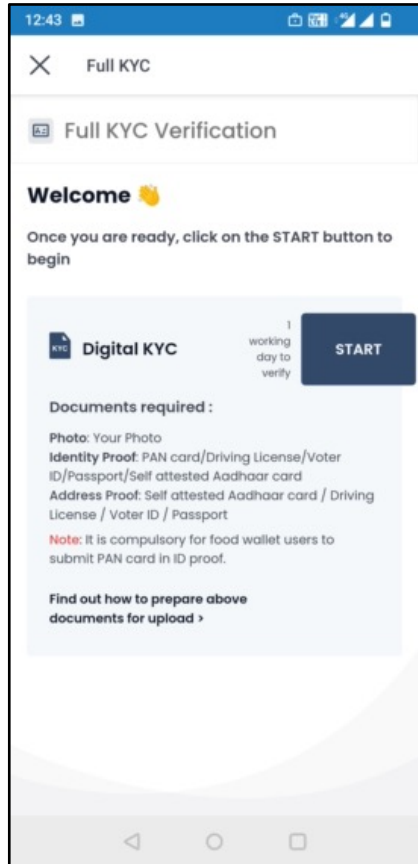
12:43

Full KYC

Full KYC Verification

Welcome 👋

Once you are ready, click on the START button to begin

KYC Digital KYC

1 working day to verify

START

Documents required :

Photo: Your Photo
Identity Proof: PAN card/Driving License/Voter ID/Passport/Self attested Aadhaar card
Address Proof: Self attested Aadhaar card / Driving License / Voter ID / Passport

Note: It is compulsory for food wallet users to submit PAN card in ID proof.

Find out how to prepare above documents for upload ›